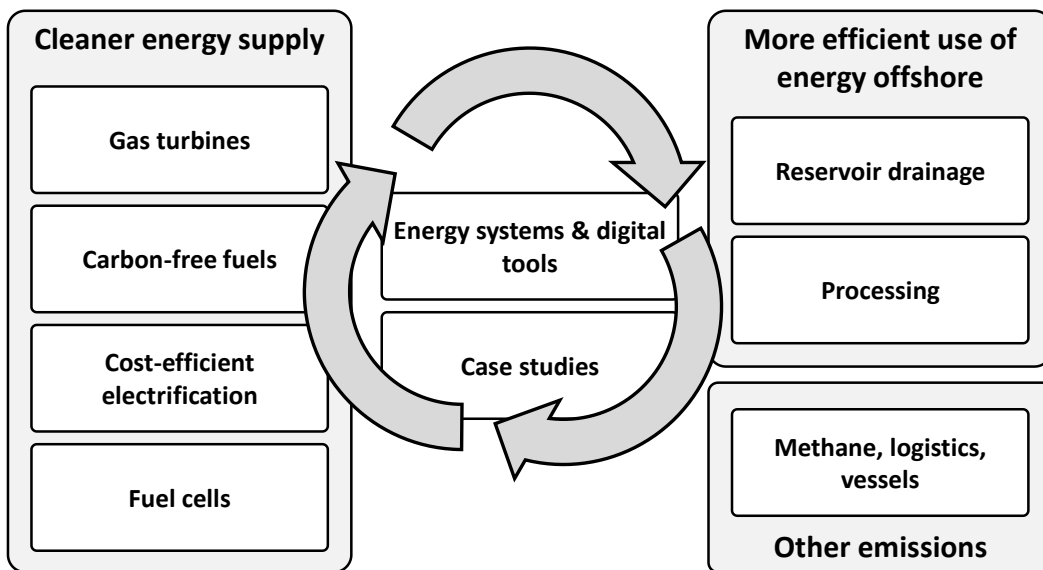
Cleaner energy supply

Gas turbines

Carbon-free fuels

Cost-efficient electrification

Fuel cells

Energy systems & digital tools

Case studies

More efficient use of energy offshore

Reservoir drainage

Processing

Methane, logistics, vessels

Other emissions